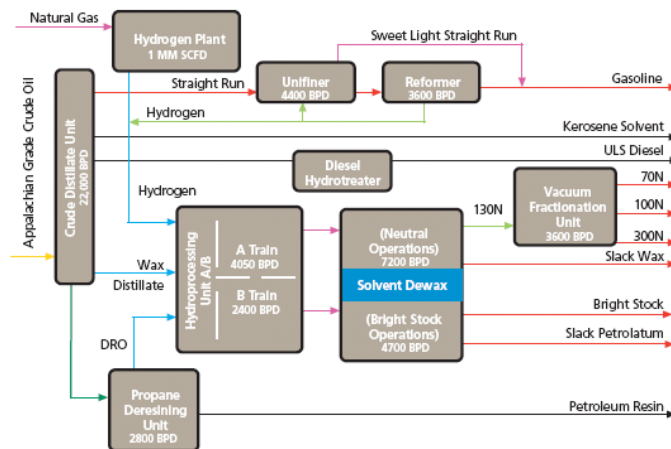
Natural Gas

Hydrogen Plant
1 MM SCFD

Sweet Light Straight Run

Straight Run

Unifiner
4400 BPD

Reformer
3600 BPD

Gasoline

Hydrogen

Appalachian Grade Crude Oil

Crude Distillate Unit
22,000 BPD

Kerosene Solvent

ULS Diesel

Diesel
Hydrotreater

Hydrogen

130N

Vacuum
Fractionation
Unit
3600 BPD

70N

100N

300N

Hydroprocessing
Unit A/B

A Train
4050 BPD

B Train
2400 BPD

(Neutral
Operations)
7200 BPD

Solvent Dewax

(Bright Stock
Operations)
4700 BPD

Wax
Distillate

Slack Wax

Bright Stock

Slack Petrolatum

DRO

Propane
Deresining
Unit
2800 BPD

Petroleum Resin